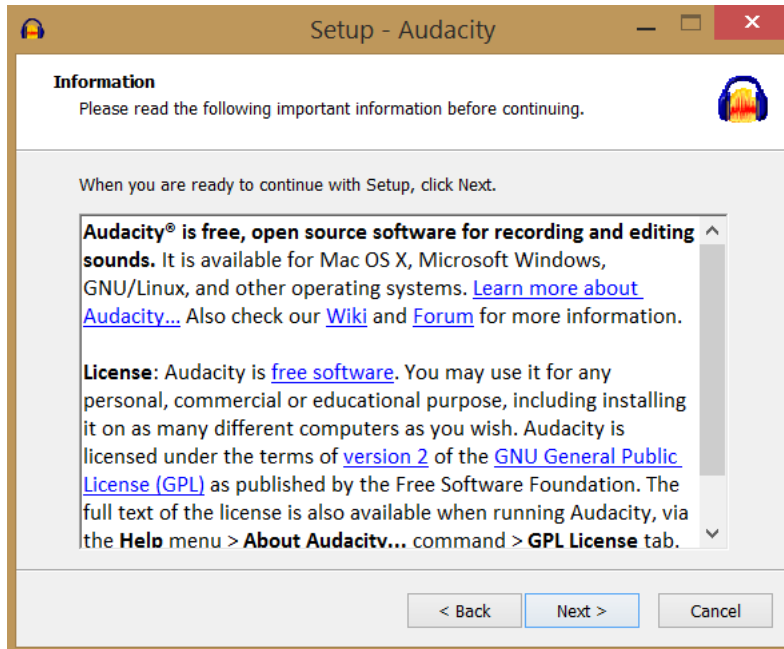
Setup - Audacity

Information
Please read the following important information before continuing.

When you are ready to continue with Setup, click Next.

**Audacity® is free, open source software for recording and editing sounds.** It is available for Mac OS X, Microsoft Windows, GNU/Linux, and other operating systems. Learn more about Audacity... Also check our Wiki and Forum for more information.

**License**: Audacity is free software. You may use it for any personal, commercial or educational purpose, including installing it on as many different computers as you wish. Audacity is licensed under the terms of version 2 of the GNU General Public License (GPL) as published by the Free Software Foundation. The full text of the license is also available when running Audacity, via the **Help** menu > **About Audacity...** command > **GPL License** tab.

< Back Next > Cancel